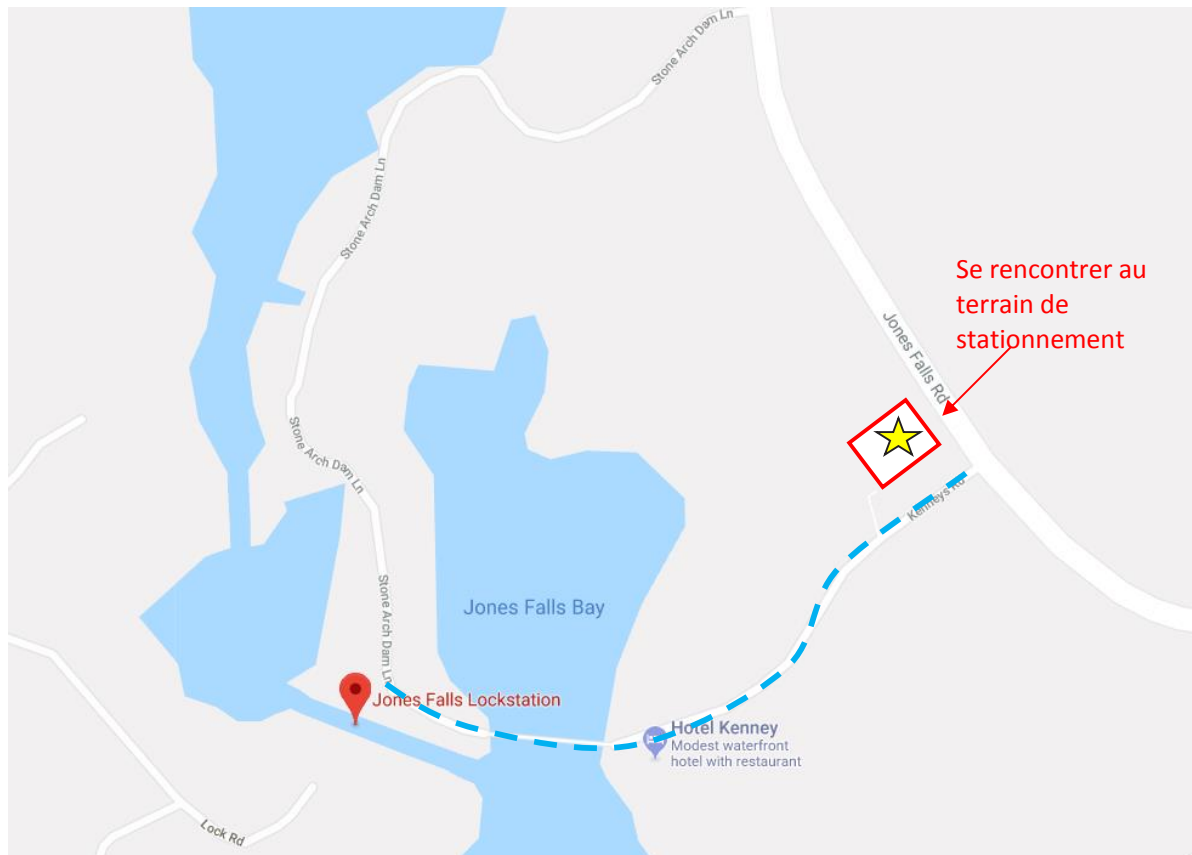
Stone Arch Dam Ln

Stone Arch Dam Ln

Stone Arch Dam Ln

Stone Arch Dam Ln

Se rencontrer au terrain de stationnement

Jones Falls Rd

Kenneys Rd

Jones Falls Bay

Jones Falls Lockstation

Hotel Kenney
Modest waterfront hotel with restaurant

Lock Rd